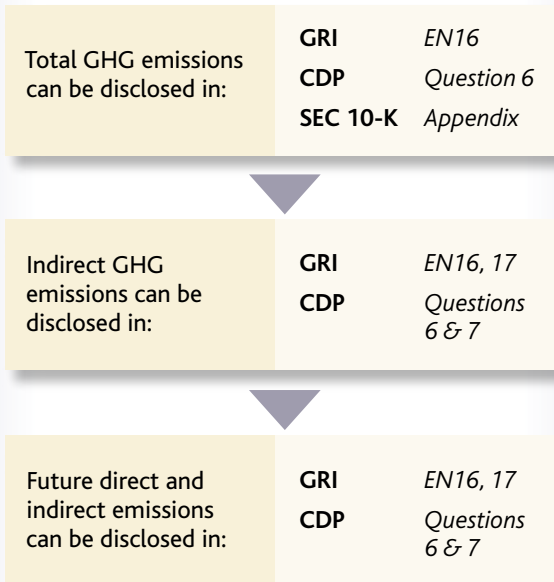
Total GHG emissions can be disclosed in:

| | |
|---|---|
| **GRI** | *EN16* |
| **CDP** | *Question 6* |
| **SEC 10-K** | *Appendix* |

Indirect GHG emissions can be disclosed in:

| | |
|---|---|
| **GRI** | *EN16, 17* |
| **CDP** | *Questions 6 & 7* |

Future direct and indirect emissions can be disclosed in:

| | |
|---|---|
| **GRI** | *EN16, 17* |
| **CDP** | *Questions 6 & 7* |